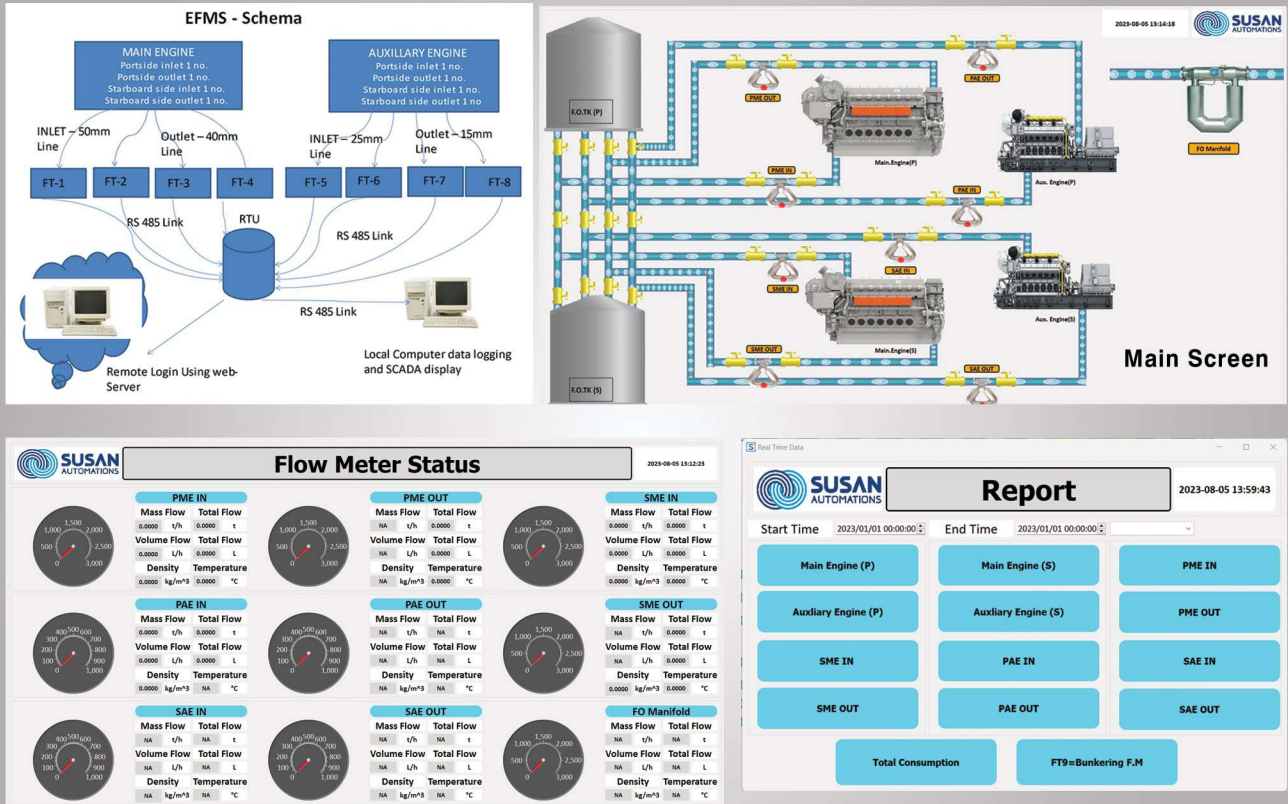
EFMS - Schema

MAIN ENGINE
Portside inlet 1 no.
Portside outlet 1 no.
Starboard side inlet 1 no.
Starboard side outlet 1 no.

AUXILLARY ENGINE
Portside inlet 1 no.
Portside outlet 1 no.
Starboard side inlet 1 no.
Starboard side outlet 1 no

INLET – 50mm Line
Outlet – 40mm Line
INLET – 25mm Line
Outlet – 15mm Line

FT-1 FT-2 FT-3 FT-4 FT-5 FT-6 FT-7 FT-8

RS 485 Link
RTU
RS 485 Link
RS 485 Link

Remote Login Using web-Server

Local Computer data logging and SCADA display

2023-08-05 13:14:18
SUSAN AUTOMATIONS

F.O.TK (P)
PME OUT
PAE OUT
Main.Engine(P)
FO Manifold
PME IN
PAE IN
Aux. Engine(P)
SAE IN
SME IN
Aux. Engine(S)
Main.Engine(S)
SME OUT
SAE OUT
F.O.TK (S)
Main Screen

SUSAN AUTOMATIONS
Flow Meter Status
2023-08-05 13:12:23

PME IN
Mass Flow Total Flow
0.0000 t/h 0.0000 t
Volume Flow Total Flow
0.0000 L/h 0.0000 L
Density Temperature
0.0000 kg/m^3 0.0000 °C

PME OUT
Mass Flow Total Flow
NA t/h 0.0000 t
Volume Flow Total Flow
0.0000 L/h 0.0000 L
Density Temperature
NA kg/m^3 0.0000 °C

SME IN
Mass Flow Total Flow
0.0000 t/h 0.0000 t
Volume Flow Total Flow
0.0000 L/h 0.0000 L
Density Temperature
0.0000 kg/m^3 0.0000 °C

PAE IN
Mass Flow Total Flow
0.0000 t/h 0.0000 t
Volume Flow Total Flow
0.0000 L/h 0.0000 L
Density Temperature
0.0000 kg/m^3 NA °C

PAE OUT
Mass Flow Total Flow
NA t/h NA t
Volume Flow Total Flow
NA L/h NA L
Density Temperature
NA kg/m^3 NA °C

SME OUT
Mass Flow Total Flow
0.0000 t/h 0.0000 t
Volume Flow Total Flow
0.0000 L/h 0.0000 L
Density Temperature
0.0000 kg/m^3 0.0000 °C

SAE IN
Mass Flow Total Flow
NA t/h NA t
Volume Flow Total Flow
NA L/h NA L
Density Temperature
NA kg/m^3 NA °C

SAE OUT
Mass Flow Total Flow
NA t/h NA t
Volume Flow Total Flow
NA L/h NA L
Density Temperature
NA kg/m^3 NA °C

FO Manifold
Mass Flow Total Flow
NA t/h NA t
Volume Flow Total Flow
NA L/h NA L
Density Temperature
NA kg/m^3 NA °C

Real Time Data
SUSAN AUTOMATIONS
Report
2023-08-05 13:59:43
Start Time 2023/01/01 00:00:00 End Time 2023/01/01 00:00:00
Main Engine (P) | Main Engine (S) | PME IN
Auxliary Engine (P) | Auxliary Engine (S) | PME OUT
SME IN | PAE IN | SAE IN
SME OUT | PAE OUT | SAE OUT
Total Consumption | FT9=Bunkering F.M